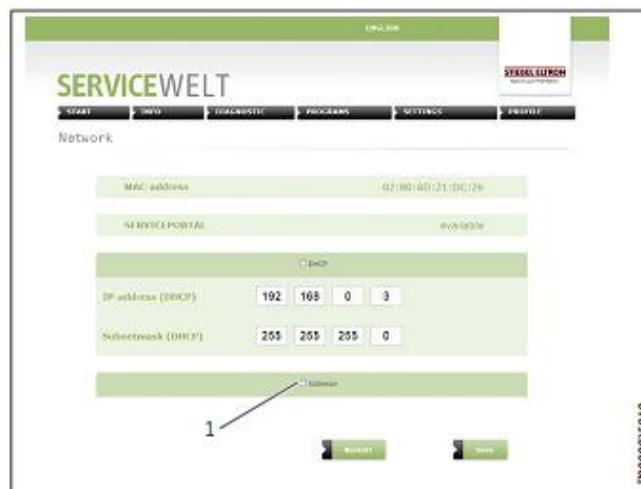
ENGLISH

STIEBEL ELTRON

SERVICEWELT

START | INFO | DIAGNOSTIC | PROGRAMS | SETTINGS | PROFILE

Network

MAC address 02:80:AD:21:DC:26

SERVICEPORTAL available

DHCP

IP-address (DHCP) 192 168 0 3

Subnetmask (DHCP) 255 255 255 0

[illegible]

1

Reset

Save

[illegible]